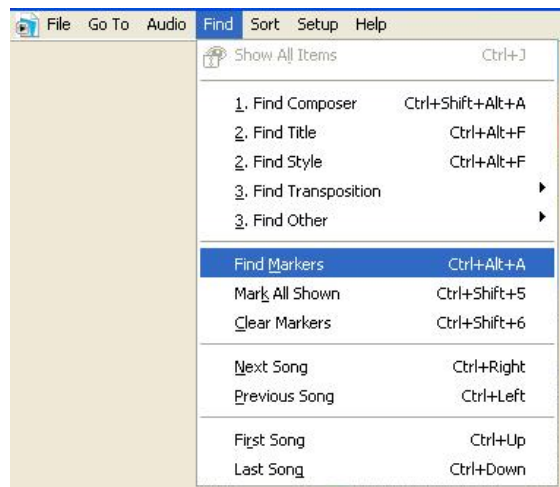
File Go To Audio Find Sort Setup Help

Show All Items Ctrl+J

1. Find Composer Ctrl+Shift+Alt+A
2. Find Title Ctrl+Alt+F
2. Find Style Ctrl+Alt+F
3. Find Transposition
3. Find Other

Find Markers Ctrl+Alt+A
Mark All Shown Ctrl+Shift+5
Clear Markers Ctrl+Shift+6

Next Song Ctrl+Right
Previous Song Ctrl+Left

First Song Ctrl+Up
Last Song Ctrl+Down